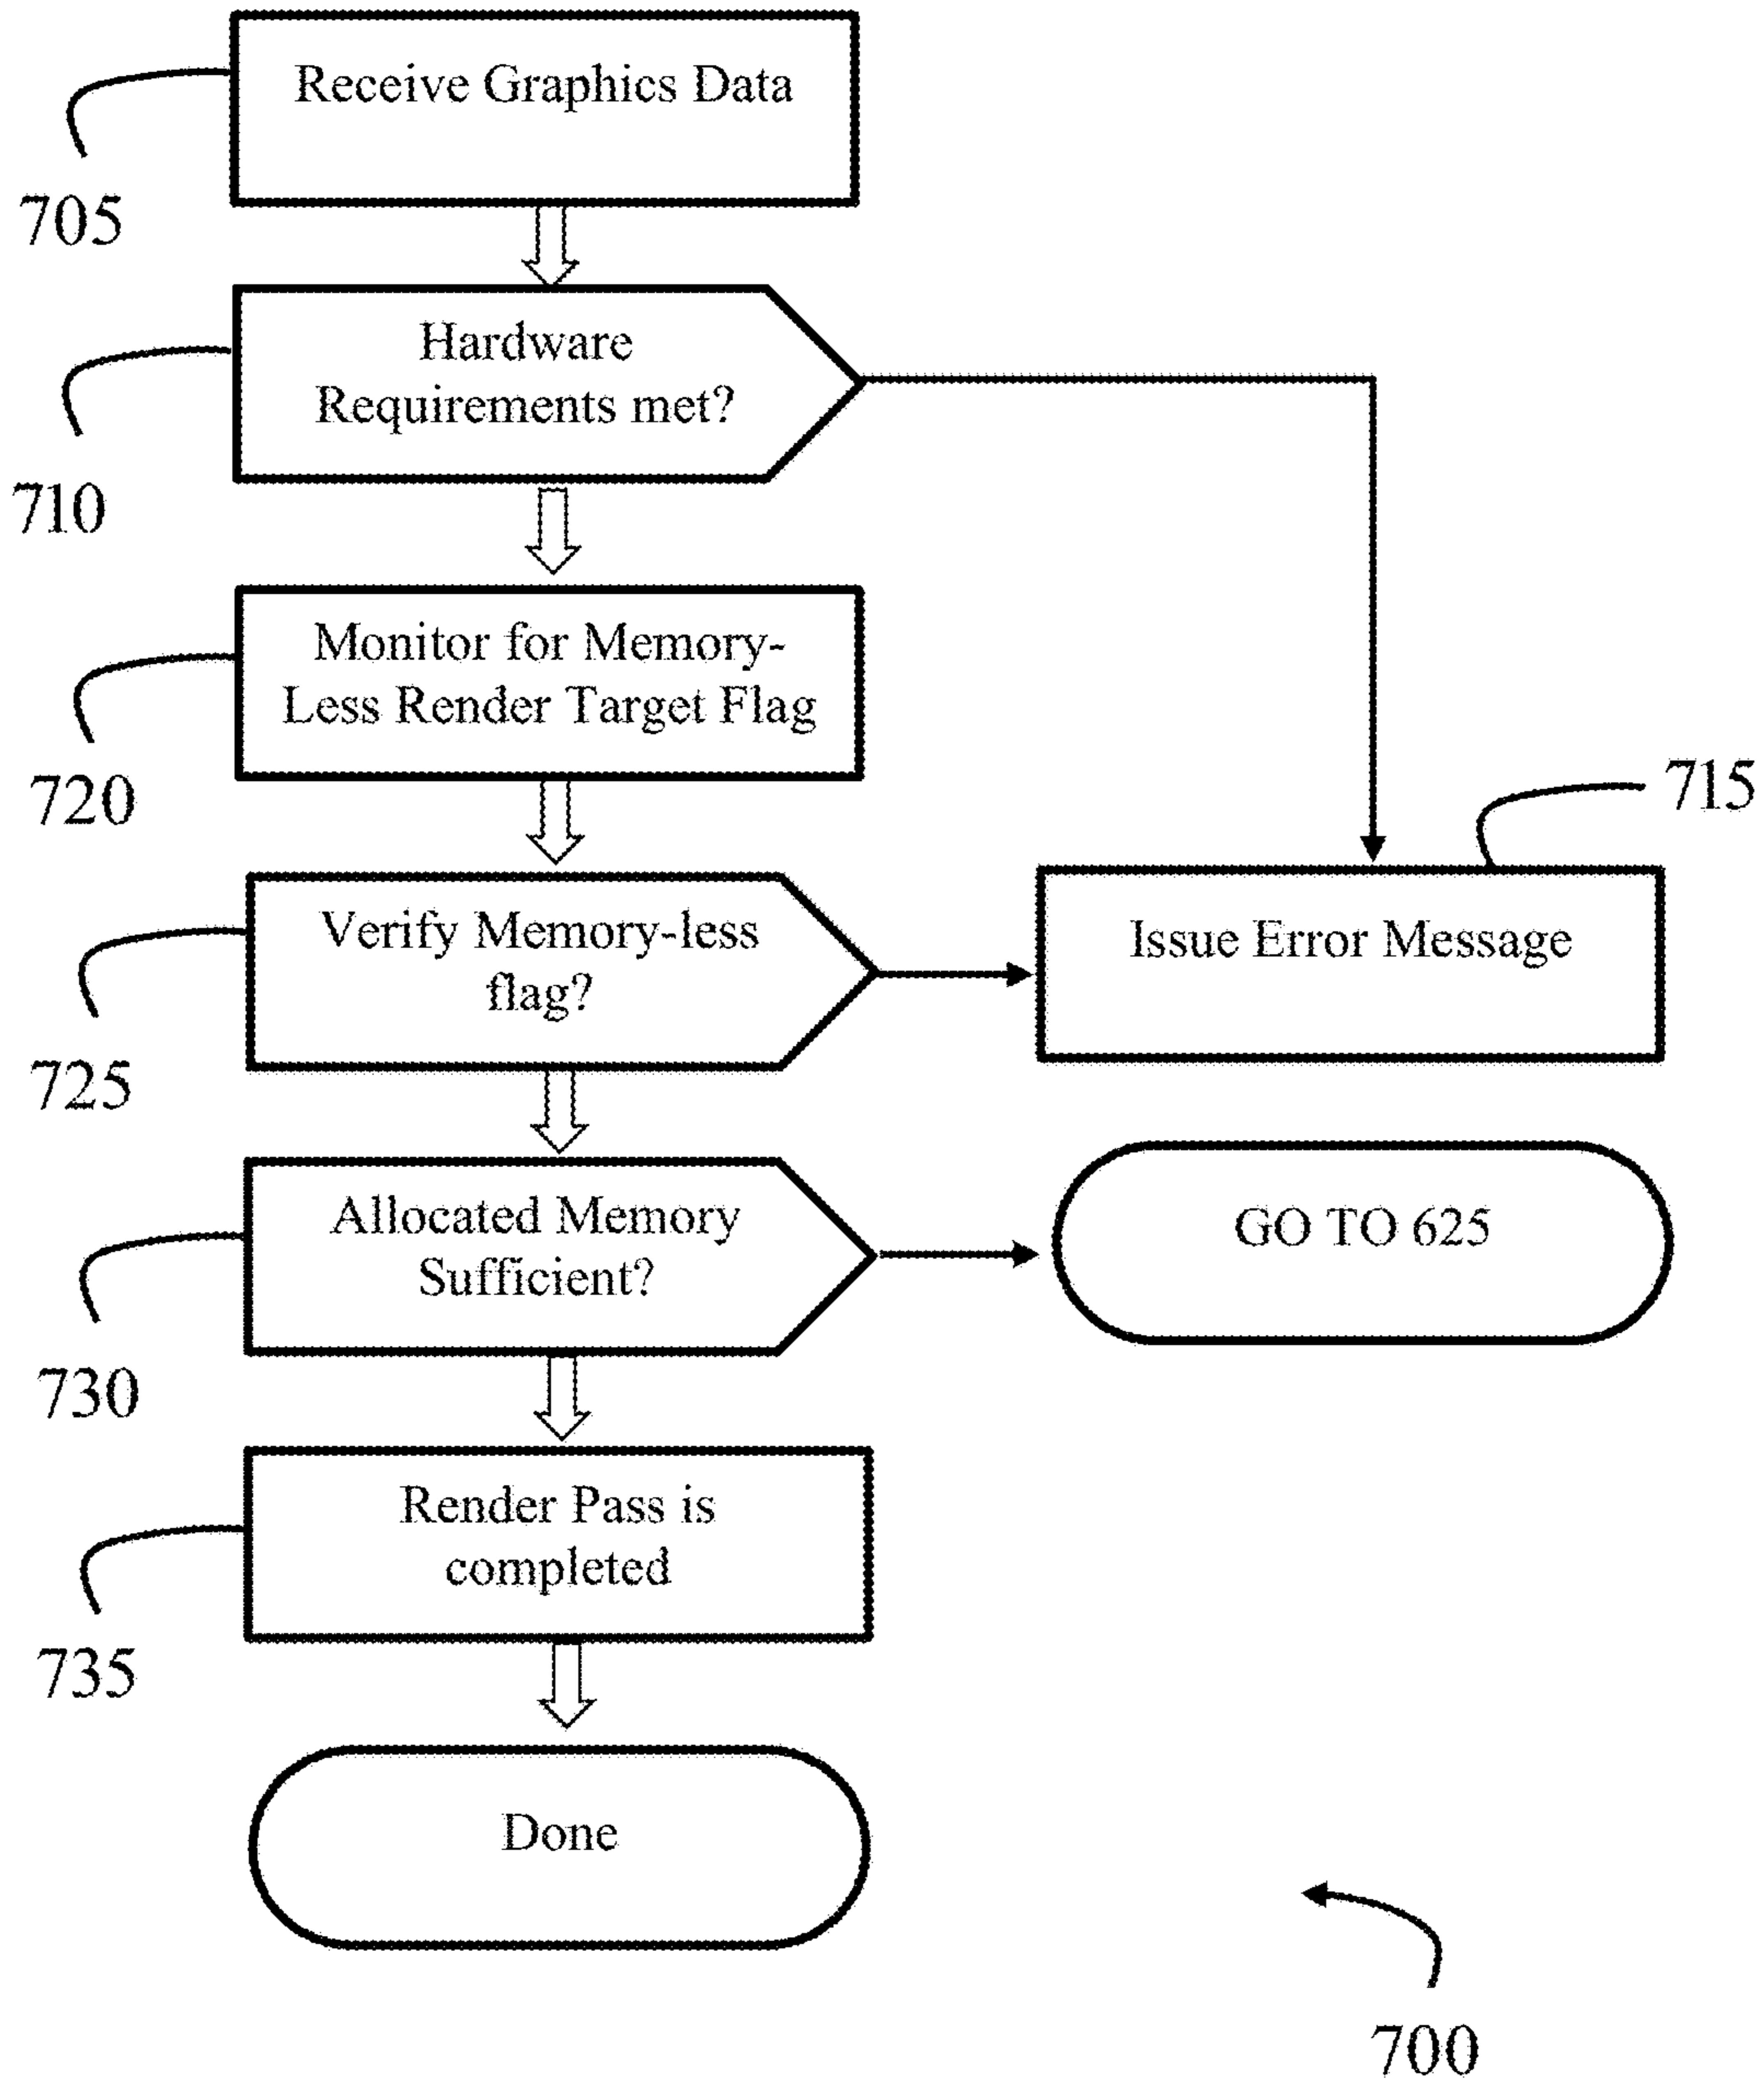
Receive Graphics Data

705

Hardware Requirements met?

710

Monitor for Memory-Less Render Target Flag

720

715

Issue Error Message

Verify Memory-less flag?

725

Allocated Memory Sufficient?

GO TO 625

730

Render Pass is completed

735

Done

700